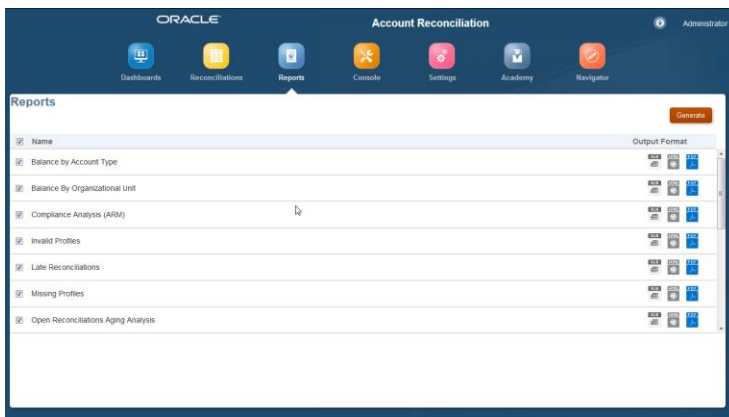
ORACLE

Account Reconciliation

Administrator

Dashboards

Reconciliations

Reports

Console

Settings

Academy

Navigator

Reports

Generate

| Name | Output Format |
|---|---|
| Balance by Account Type | |
| Balance By Organizational Unit | |
| Compliance Analysis (ARM) | |
| Invalid Profiles | |
| Late Reconciliations | |
| Missing Profiles | |
| Open Reconciliations Aging Analysis | |